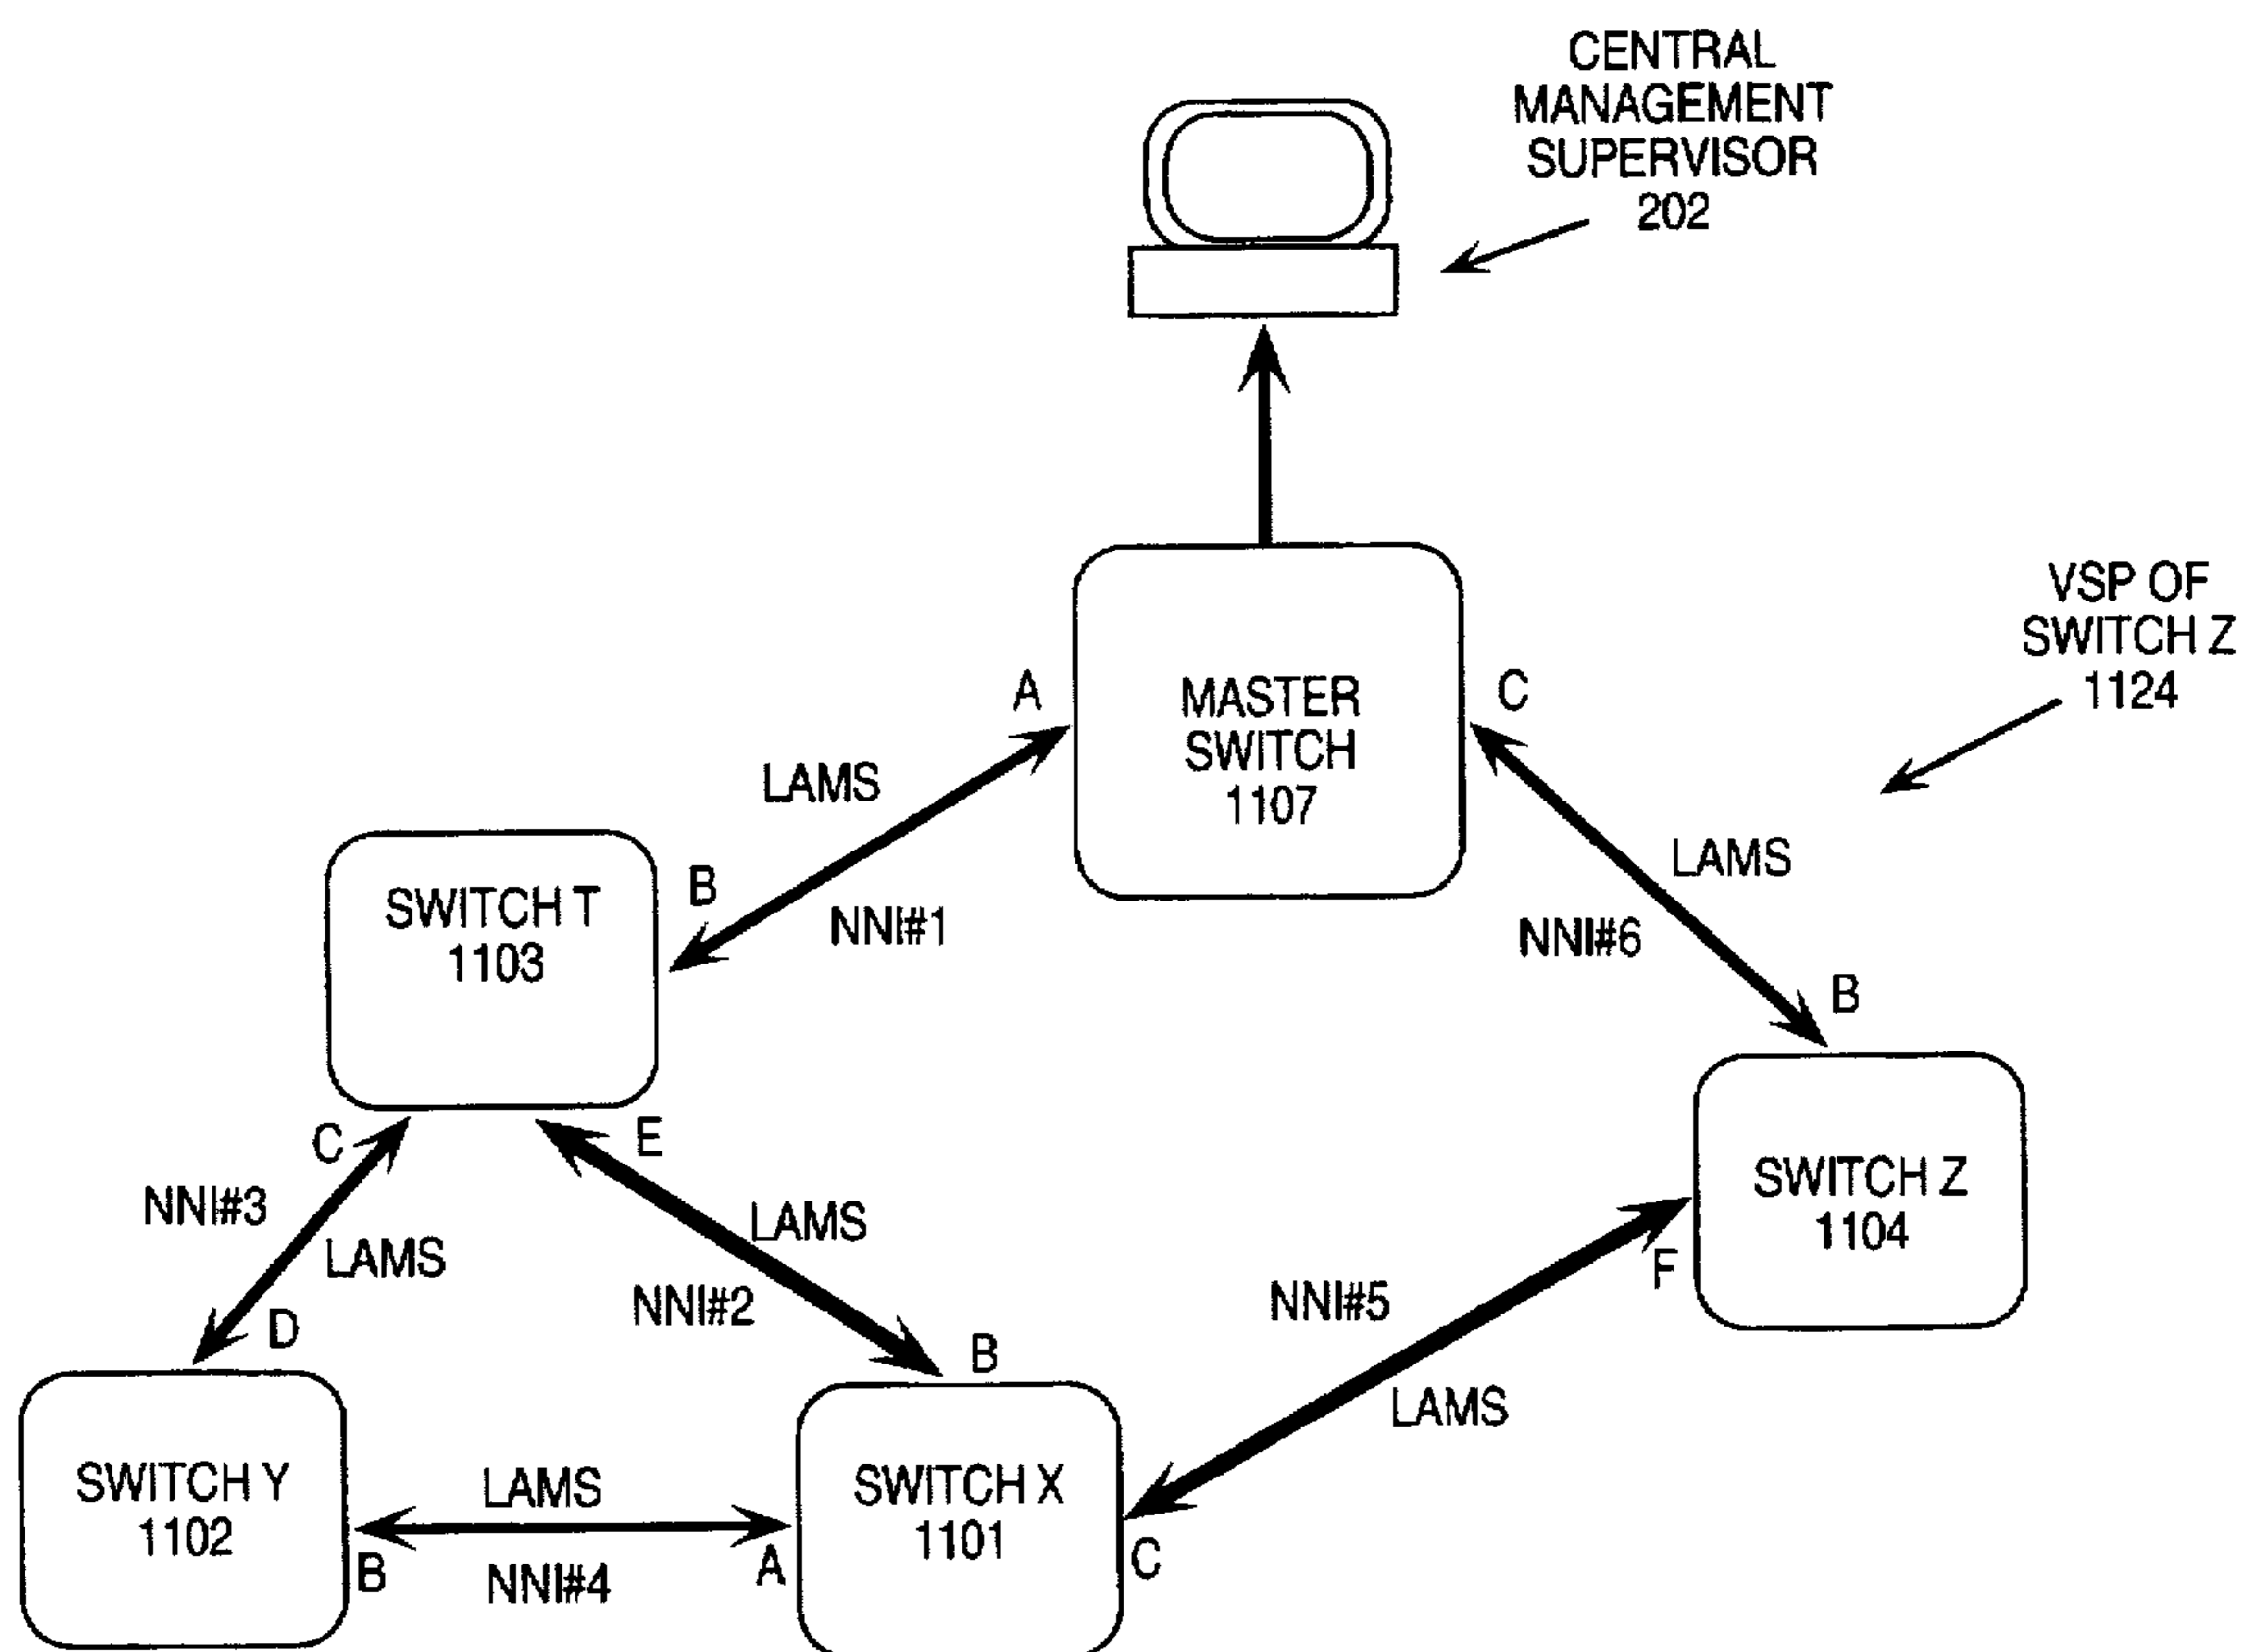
CENTRAL MANAGEMENT SUPERVISOR 202

VSP OF SWITCH Z 1124

MASTER SWITCH 1107

A

C

LAMS

NNI#1

B

SWITCH T 1103

LAMS

NNI#6

B

SWITCH Z 1104

C

E

NNI#3

LAMS

LAMS

NNI#2

D

B

NNI#5

F

LAMS

SWITCH Y 1102

LAMS

NNI#4

B

A

SWITCH X 1101

C